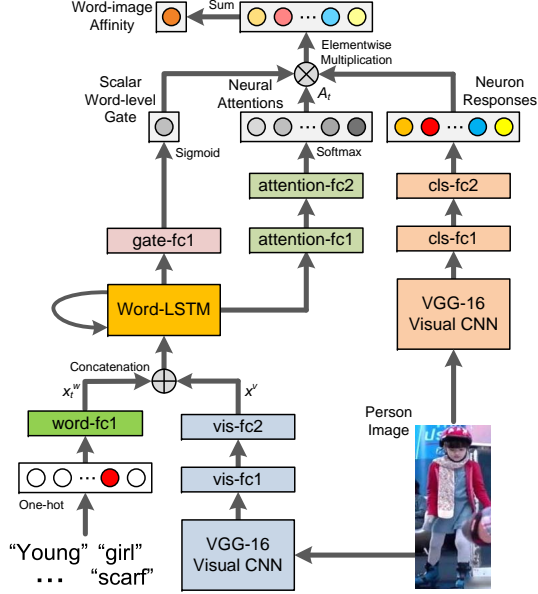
Word-image Affinity

Sum

Elementwise Multiplication

Scalar Word-level Gate

Neural Attentions

$A_t$

Neuron Responses

Sigmoid

Softmax

attention-fc2

cls-fc2

gate-fc1

attention-fc1

cls-fc1

Word-LSTM

VGG-16 Visual CNN

Concatenation

$x_t^w$

$x^v$

word-fc1

vis-fc2

Person Image

vis-fc1

One-hot

VGG-16 Visual CNN

"Young" "girl"

... "scarf"